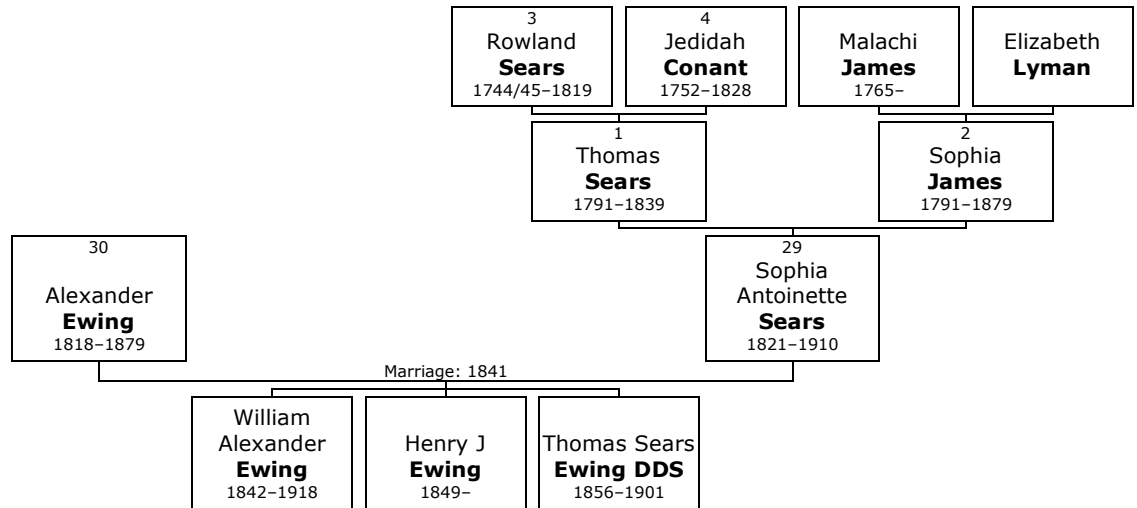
3
Rowland
**Sears**
1744/45–1819

4
Jedidah
**Conant**
1752–1828

Malachi
**James**
1765–

Elizabeth
**Lyman**

1
Thomas
**Sears**
1791–1839

2
Sophia
**James**
1791–1879

30
Alexander
**Ewing**
1818–1879

29
Sophia
Antoinette
**Sears**
1821–1910

Marriage: 1841

William
Alexander
**Ewing**
1842–1918

Henry J
**Ewing**
1849–

Thomas Sears
**Ewing DDS**
1856–1901